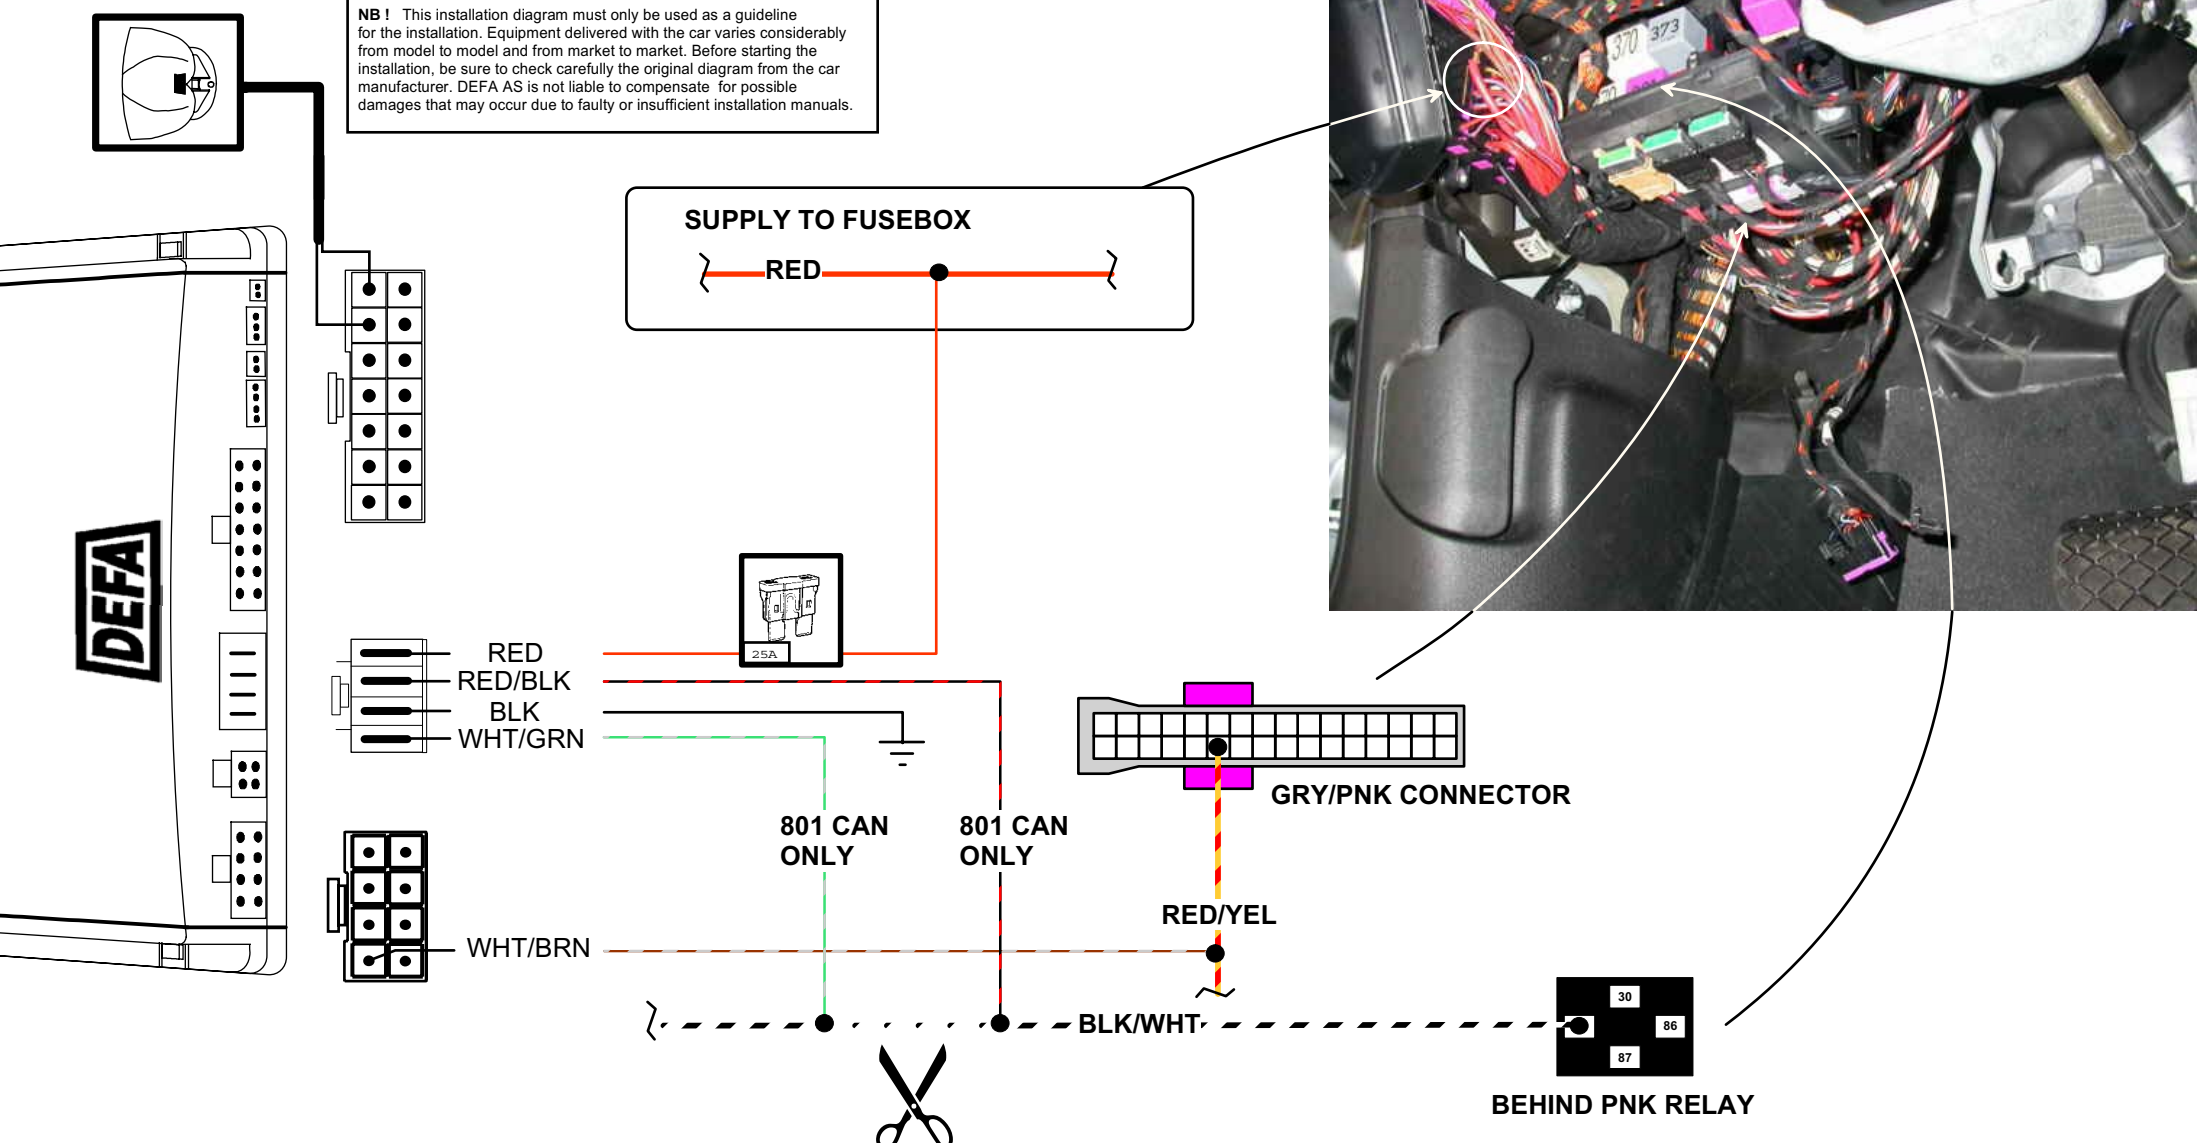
NB ! This installation diagram must only be used as a guideline for the installation. Equipment delivered with the car varies considerably from model to model and from market to market. Before starting the installation, be sure to check carefully the original diagram from the car manufacturer. DEFA AS is not liable to compensate for possible damages that may occur due to faulty or insufficient installation manuals.

SUPPLY TO FUSEBOX

RED

DEFA

25A

RED
RED/BLK
BLK
WHT/GRN

WHT/BRN

801 CAN ONLY

801 CAN ONLY

GRY/PNK CONNECTOR

RED/YEL

BLK/WHT

30
86
87

BEHIND PNK RELAY

370 373